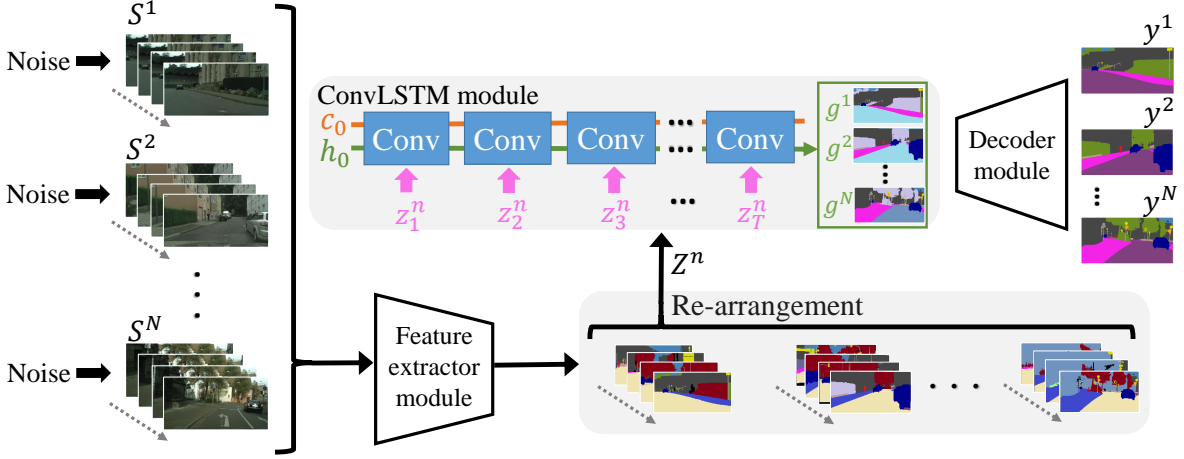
$S^1$

Noise

$S^2$

Noise

$S^N$

Noise

ConvLSTM module

$c_0$

$h_0$

Conv

Conv

Conv

Conv

$z_1^n$

$z_2^n$

$z_3^n$

$z_T^n$

$g^1$

$g^2$

$g^N$

Decoder module

$y^1$

$y^2$

$y^N$

$Z^n$

Re-arrangement

Feature extractor module